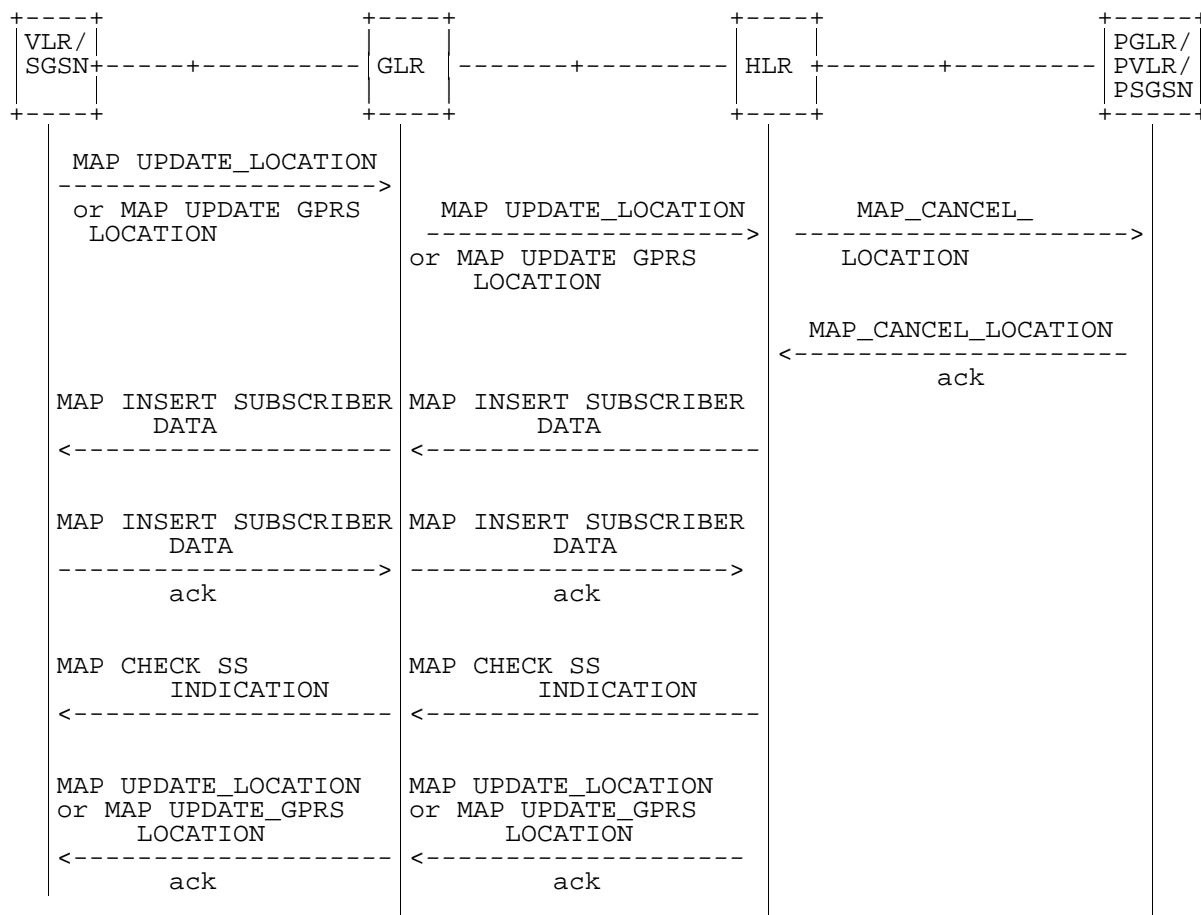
VLR/
SGSN

GLR

HLR

PGLR/
PVLR/
PSGSN

MAP UPDATE_LOCATION
-------------------->
or MAP UPDATE GPRS
LOCATION

MAP UPDATE_LOCATION
-------------------->
or MAP UPDATE GPRS
LOCATION

MAP_CANCEL_
-------------------->
LOCATION

MAP_CANCEL_LOCATION
<--------------------
ack

MAP INSERT SUBSCRIBER
DATA
<--------------------

MAP INSERT SUBSCRIBER
DATA
<--------------------

MAP INSERT SUBSCRIBER
DATA
-------------------->
ack

MAP INSERT SUBSCRIBER
DATA
-------------------->
ack

MAP CHECK SS
INDICATION
<--------------------

MAP CHECK SS
INDICATION
<--------------------

MAP UPDATE_LOCATION
or MAP UPDATE_GPRS
LOCATION
<--------------------
ack

MAP UPDATE_LOCATION
or MAP UPDATE_GPRS
LOCATION
<--------------------
ack